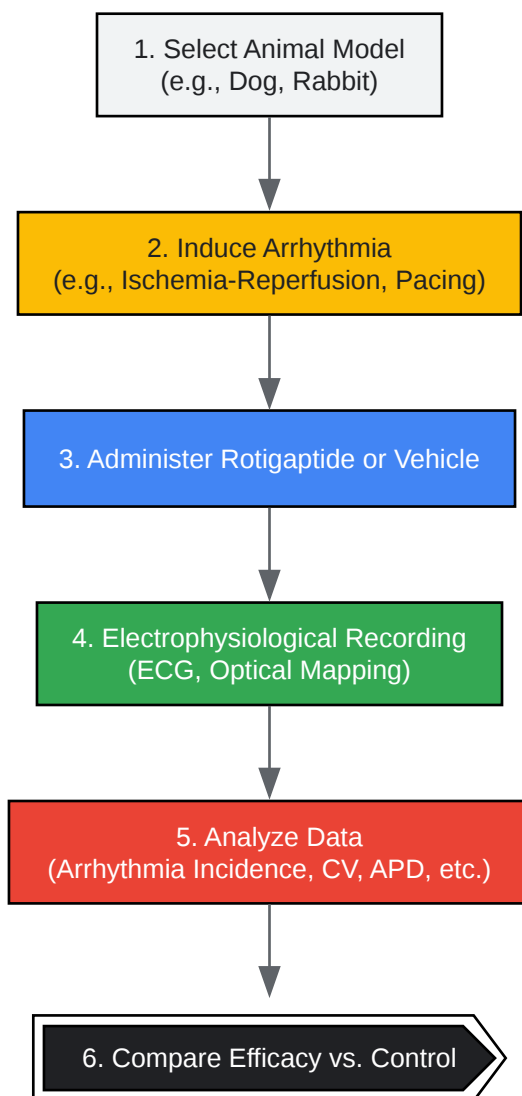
1. Select Animal Model
(e.g., Dog, Rabbit)

2. Induce Arrhythmia
(e.g., Ischemia-Reperfusion, Pacing)

3. Administer Rotigaptide or Vehicle

4. Electrophysiological Recording
(ECG, Optical Mapping)

5. Analyze Data
(Arrhythmia Incidence, CV, APD, etc.)

6. Compare Efficacy vs. Control